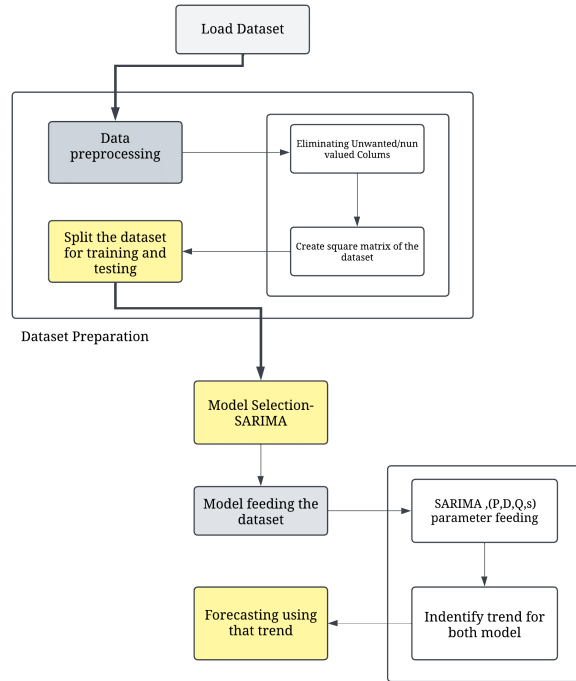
Load Dataset

Data preprocessing

Eliminating Unwanted/nun valued Colums

Create square matrix of the dataset

Split the dataset for training and testing

Dataset Preparation

Model Selection-SARIMA

Model feeding the dataset

SARIMA ,(P,D,Q,s) parameter feeding

Indentify trend for both model

Forecasting using that trend